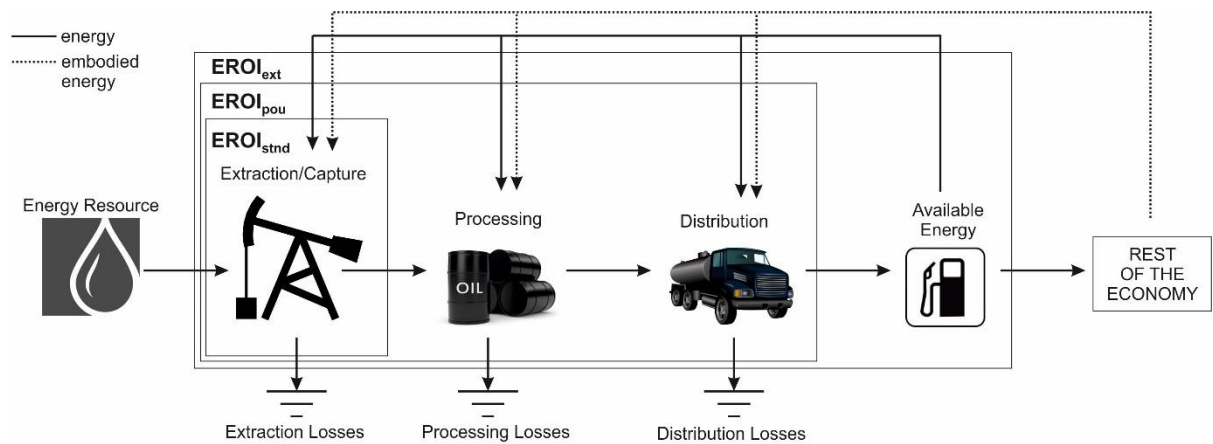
energy
embodied energy

$EROI_{ext}$

$EROI_{pou}$

$EROI_{stnd}$

Extraction/Capture

Energy Resource

Processing

OIL

Distribution

Available Energy

REST OF THE ECONOMY

Extraction Losses

Processing Losses

Distribution Losses